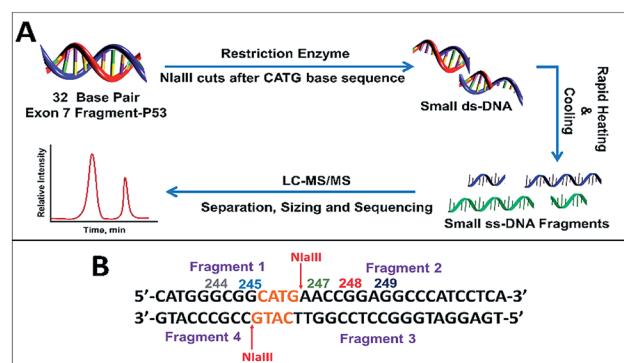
A

Restriction Enzyme

NlaIII cuts after CATG base sequence

32 Base Pair
Exon 7 Fragment-P53

Small ds-DNA

Rapid Heating
&
Cooling

LC-MS/MS

Separation, Sizing and Sequencing

Relative Intensity

Time, min

Small ss-DNA Fragments

B

Fragment 1

NlaIII

Fragment 2

244 245 247 248 249

5'-CATGGGCGGCATGAACCGGAGGCCCATCCTCA-3'
3'-GTACCCGCCGTACTTGGCCTCCGGGTAGGAGT-5'

Fragment 4

Fragment 3

NlaIII